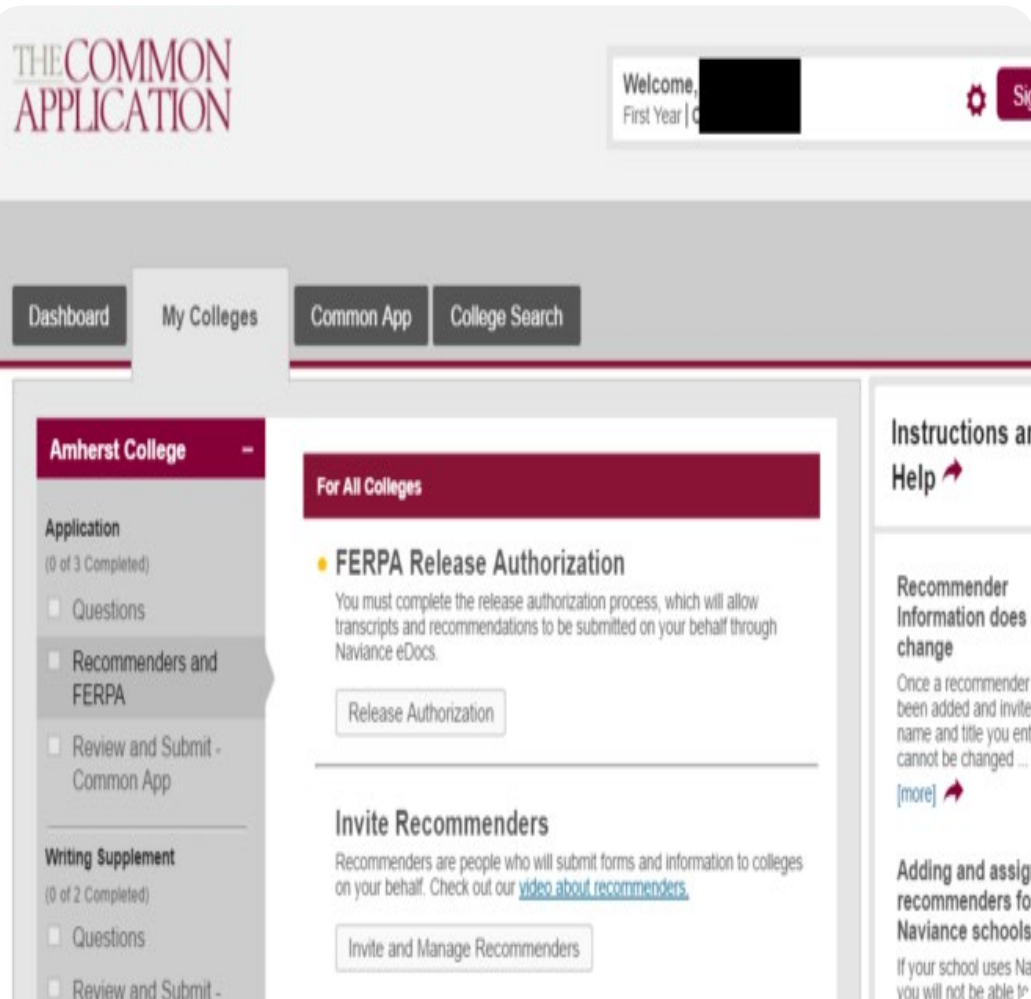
THE COMMON APPLICATION

Welcome, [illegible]
First Year | C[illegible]

Si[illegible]

Dashboard
My Colleges
Common App
College Search

Amherst College –

Application
(0 of 3 Completed)
Questions
Recommenders and FERPA
Review and Submit - Common App

Writing Supplement
(0 of 2 Completed)
Questions
Review and Submit -

For All Colleges

FERPA Release Authorization
You must complete the release authorization process, which will allow transcripts and recommendations to be submitted on your behalf through Naviance eDocs.

Release Authorization

Invite Recommenders
Recommenders are people who will submit forms and information to colleges on your behalf. Check out our video about recommenders.

Invite and Manage Recommenders

Instructions a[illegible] Help

Recommender Information does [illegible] change
Once a recommender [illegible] been added and invite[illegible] name and title you en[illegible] cannot be changed ...
[more]

Adding and assig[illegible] recommenders fo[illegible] Naviance schools
If your school uses Na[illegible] you will not be able to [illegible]